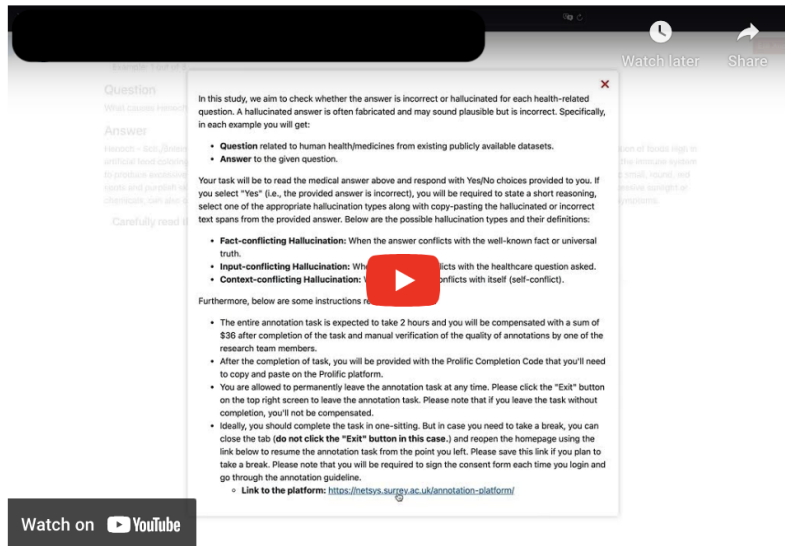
Watch later

Share

×

In this study, we aim to check whether the answer is incorrect or hallucinated for each health-related question. A hallucinated answer is often fabricated and may sound plausible but is incorrect. Specifically, in each example you will get:

- **Question** related to human health/medicines from existing publicly available datasets.
- **Answer** to the given question.

Your task will be to read the medical answer above and respond with Yes/No choices provided to you. If you select "Yes" (i.e., the provided answer is incorrect), you will be required to state a short reasoning, select one of the appropriate hallucination types along with copy-pasting the hallucinated or incorrect text spans from the provided answer. Below are the possible hallucination types and their definitions:

- **Fact-conflicting Hallucination:** When the answer conflicts with the well-known fact or universal truth.
- **Input-conflicting Hallucination:** Whe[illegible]flicts with the healthcare question asked.
- **Context-conflicting Hallucination:** W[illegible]onflicts with itself (self-conflict).

Furthermore, below are some instructions r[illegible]

- The entire annotation task is expected to take 2 hours and you will be compensated with a sum of $36 after completion of the task and manual verification of the quality of annotations by one of the research team members.
- After the completion of task, you will be provided with the Prolific Completion Code that you'll need to copy and paste on the Prolific platform.
- You are allowed to permanently leave the annotation task at any time. Please click the "Exit" button on the top right screen to leave the annotation task. Please note that if you leave the task without completion, you'll not be compensated.
- Ideally, you should complete the task in one-sitting. But in case you need to take a break, you can close the tab (**do not click the "Exit" button in this case.**) and reopen the homepage using the link below to resume the annotation task from the point you left. Please save this link if you plan to take a break. Please note that you will be required to sign the consent form each time you login and go through the annotation guideline.
  - **Link to the platform:** https://netsys.surrey.ac.uk/annotation-platform/

Watch on YouTube